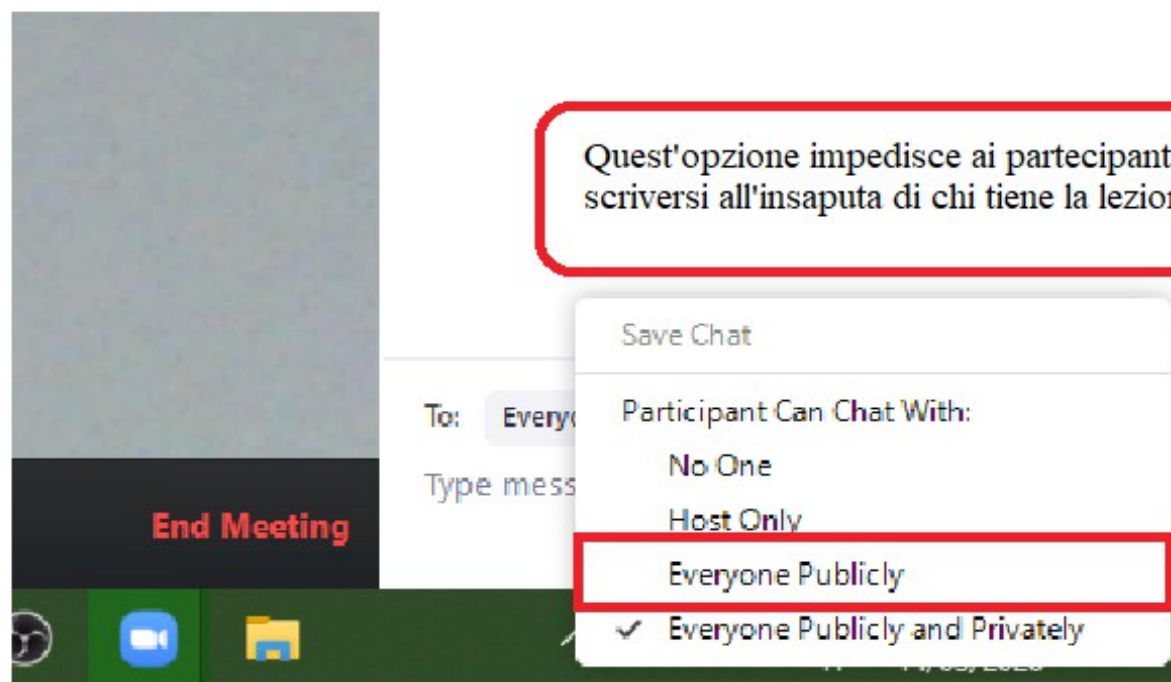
Quest'opzione impedisce ai partecipant
scriversi all'insaputa di chi tiene la lezio

Save Chat

Participant Can Chat With:

No One

Host Only

Everyone Publicly

✓ Everyone Publicly and Privately

To: Everyo

Type mess

End Meeting